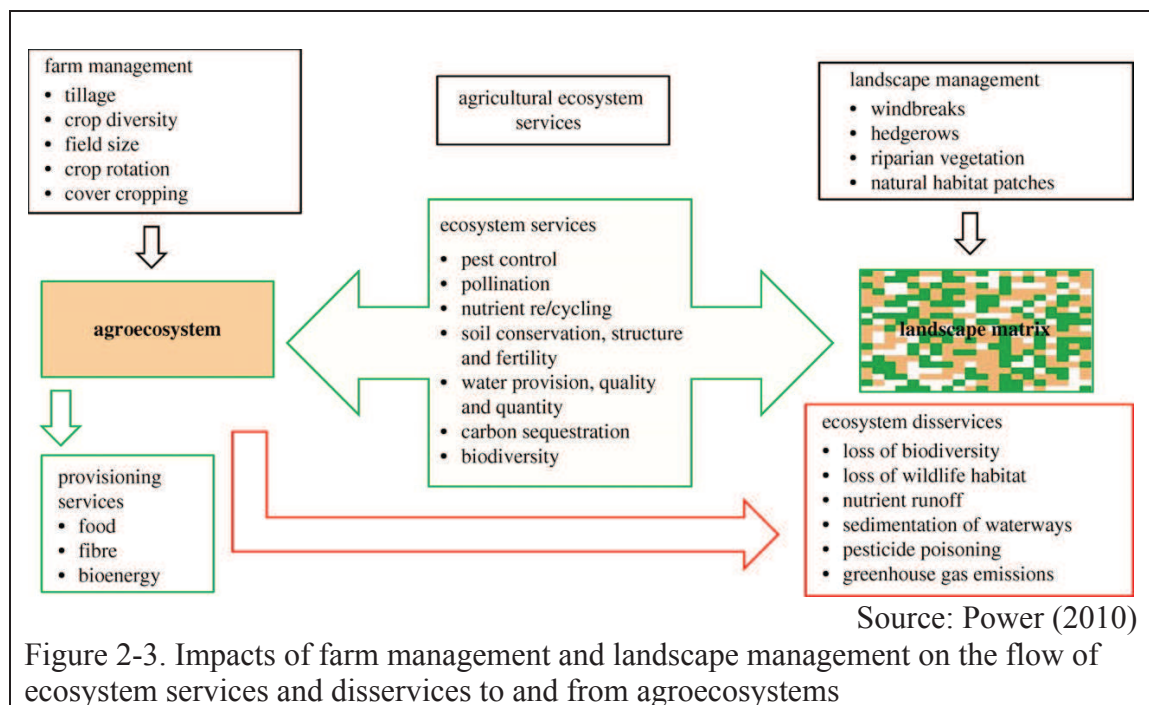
farm management
• tillage
• crop diversity
• field size
• crop rotation
• cover cropping

agricultural ecosystem services

landscape management
• windbreaks
• hedgerows
• riparian vegetation
• natural habitat patches

agroecosystem

ecosystem services
• pest control
• pollination
• nutrient re/cycling
• soil conservation, structure and fertility
• water provision, quality and quantity
• carbon sequestration
• biodiversity

landscape matrix

provisioning services
• food
• fibre
• bioenergy

ecosystem disservices
• loss of biodiversity
• loss of wildlife habitat
• nutrient runoff
• sedimentation of waterways
• pesticide poisoning
• greenhouse gas emissions

Source: Power (2010)

Figure 2-3. Impacts of farm management and landscape management on the flow of ecosystem services and disservices to and from agroecosystems